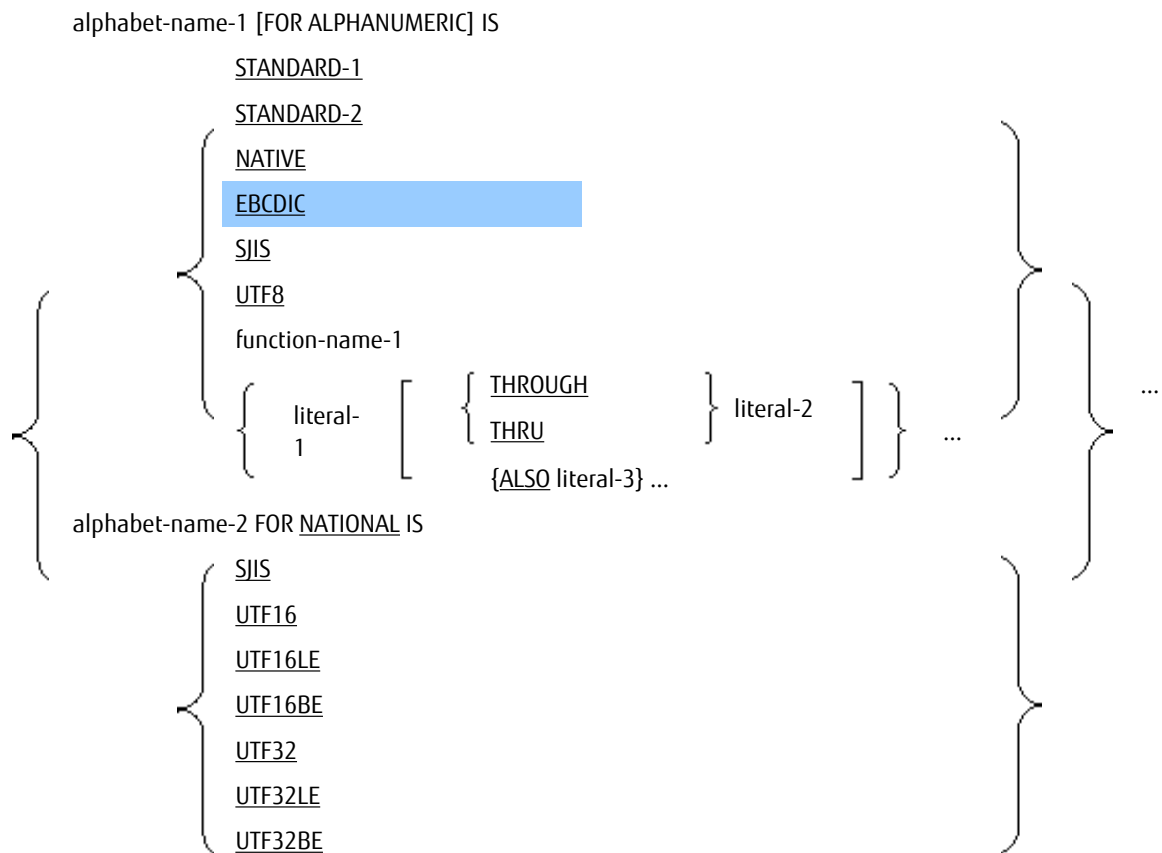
alphabet-name-1 [FOR ALPHANUMERIC] IS

STANDARD-1
STANDARD-2
NATIVE
EBCDIC
SJIS
UTF8
function-name-1
literal-1 THROUGH THRU literal-2 {ALSO literal-3} ... ...

...

alphabet-name-2 FOR NATIONAL IS

SJIS
UTF16
UTF16LE
UTF16BE
UTF32
UTF32LE
UTF32BE